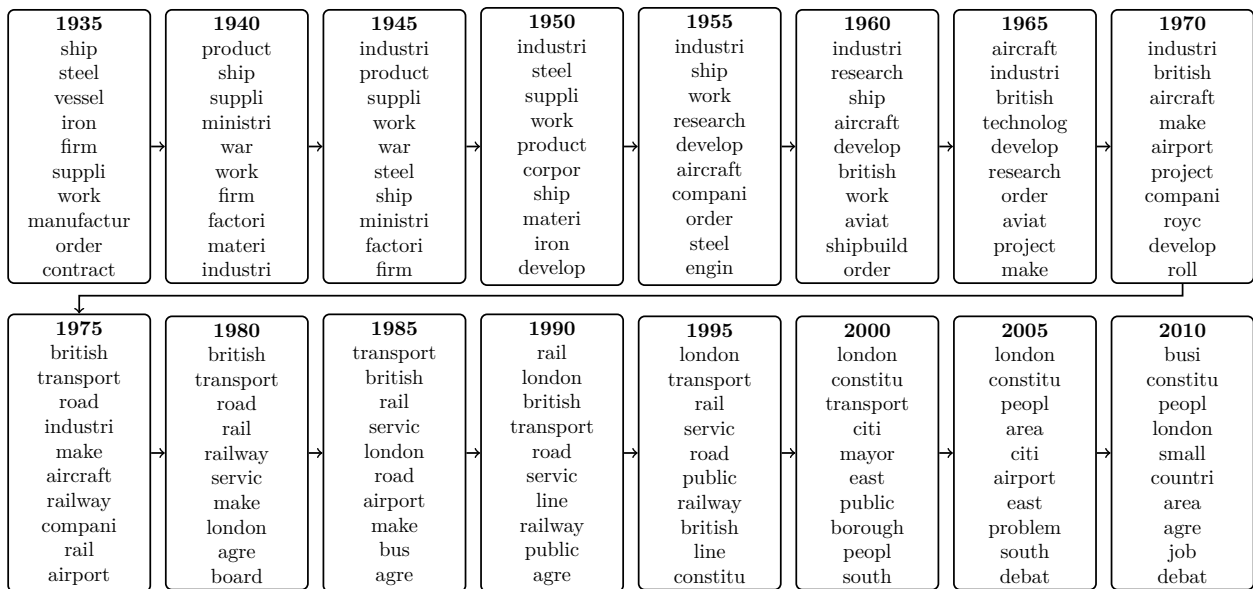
1935
ship
steel
vessel
iron
firm
suppli
work
manufactur
order
contract

1940
product
ship
suppli
ministri
war
work
firm
factori
materi
industri

1945
industri
product
suppli
work
war
steel
ship
ministri
factori
firm

1950
industri
steel
suppli
work
product
corpor
ship
materi
iron
develop

1955
industri
ship
work
research
develop
aircraft
compani
order
steel
engin

1960
industri
research
ship
aircraft
develop
british
work
aviat
shipbuild
order

1965
aircraft
industri
british
technolog
develop
research
order
aviat
project
make

1970
industri
british
aircraft
make
airport
project
compani
royc
develop
roll

1975
british
transport
road
industri
make
aircraft
railway
compani
rail
airport

1980
british
transport
road
rail
railway
servic
make
london
agre
board

1985
transport
british
rail
servic
london
road
airport
make
bus
agre

1990
rail
london
british
transport
road
servic
line
railway
public
agre

1995
london
transport
rail
servic
road
public
railway
british
line
constitu

2000
london
constitu
transport
citi
mayor
east
public
borough
peopl
south

2005
london
constitu
peopl
area
citi
airport
east
problem
south
debat

2010
busi
constitu
peopl
london
small
countri
area
agre
job
debat